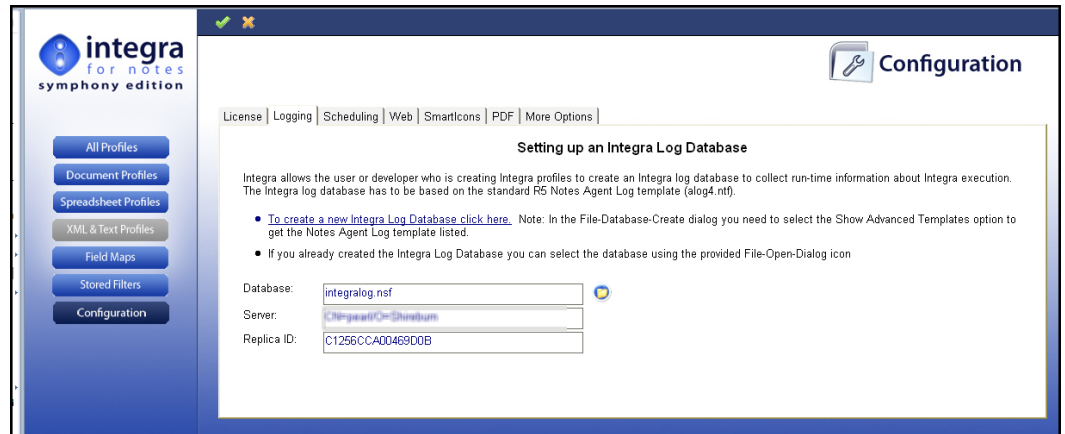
integra
for notes
symphony edition

All Profiles
Document Profiles
Spreadsheet Profiles
XML & Text Profiles
Field Maps
Stored Filters
Configuration

Configuration

License | Logging | Scheduling | Web | SmartIcons | PDF | More Options

Setting up an Integra Log Database

Integra allows the user or developer who is creating Integra profiles to create an Integra log database to collect run-time information about Integra execution. The Integra log database has to be based on the standard R5 Notes Agent Log template (alog4.ntf).

• To create a new Integra Log Database click here. Note: In the File-Database-Create dialog you need to select the Show Advanced Templates option to get the Notes Agent Log template listed.

• If you already created the Integra Log Database you can select the database using the provided File-Open-Dialog icon

Database: integralog.nsf

Server: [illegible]

Replica ID: C1256CCA00469D0B